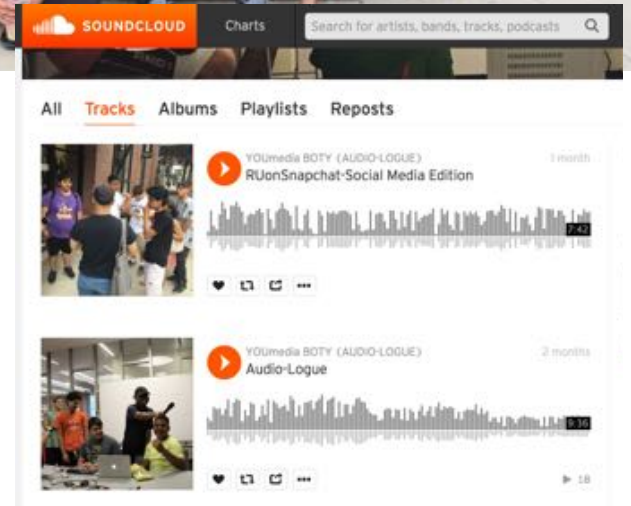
SOUNDCLOUD Charts Search for artists, bands, tracks, podcasts

All Tracks Albums Playlists Reposts

YOUmedia BOTY (AUDIO-LOGUE) 1 month
RUonSnapchat-Social Media Edition
7:42

YOUmedia BOTY (AUDIO-LOGUE) 2 months
Audio-Logue
9:36
▶ 18